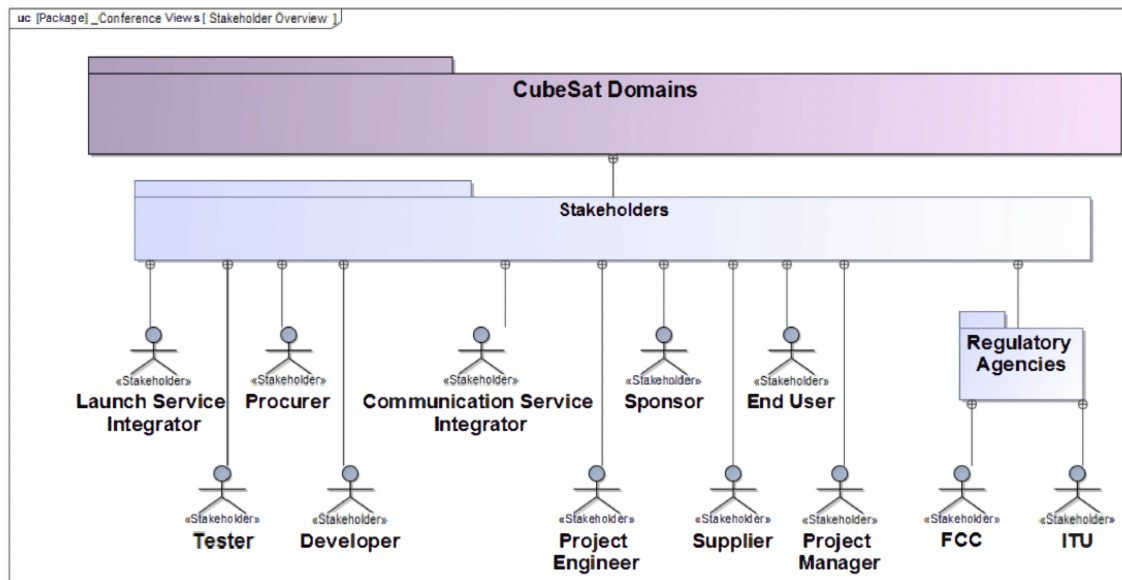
uc [Package] _Conference Views [ Stakeholder Overview ]

CubeSat Domains

Stakeholders

«Stakeholder»
Launch Service Integrator

«Stakeholder»
Procurer

«Stakeholder»
Communication Service Integrator

«Stakeholder»
Sponsor

«Stakeholder»
End User

Regulatory Agencies

«Stakeholder»
Tester

«Stakeholder»
Developer

«Stakeholder»
Project Engineer

«Stakeholder»
Supplier

«Stakeholder»
Project Manager

«Stakeholder»
FCC

«Stakeholder»
ITU